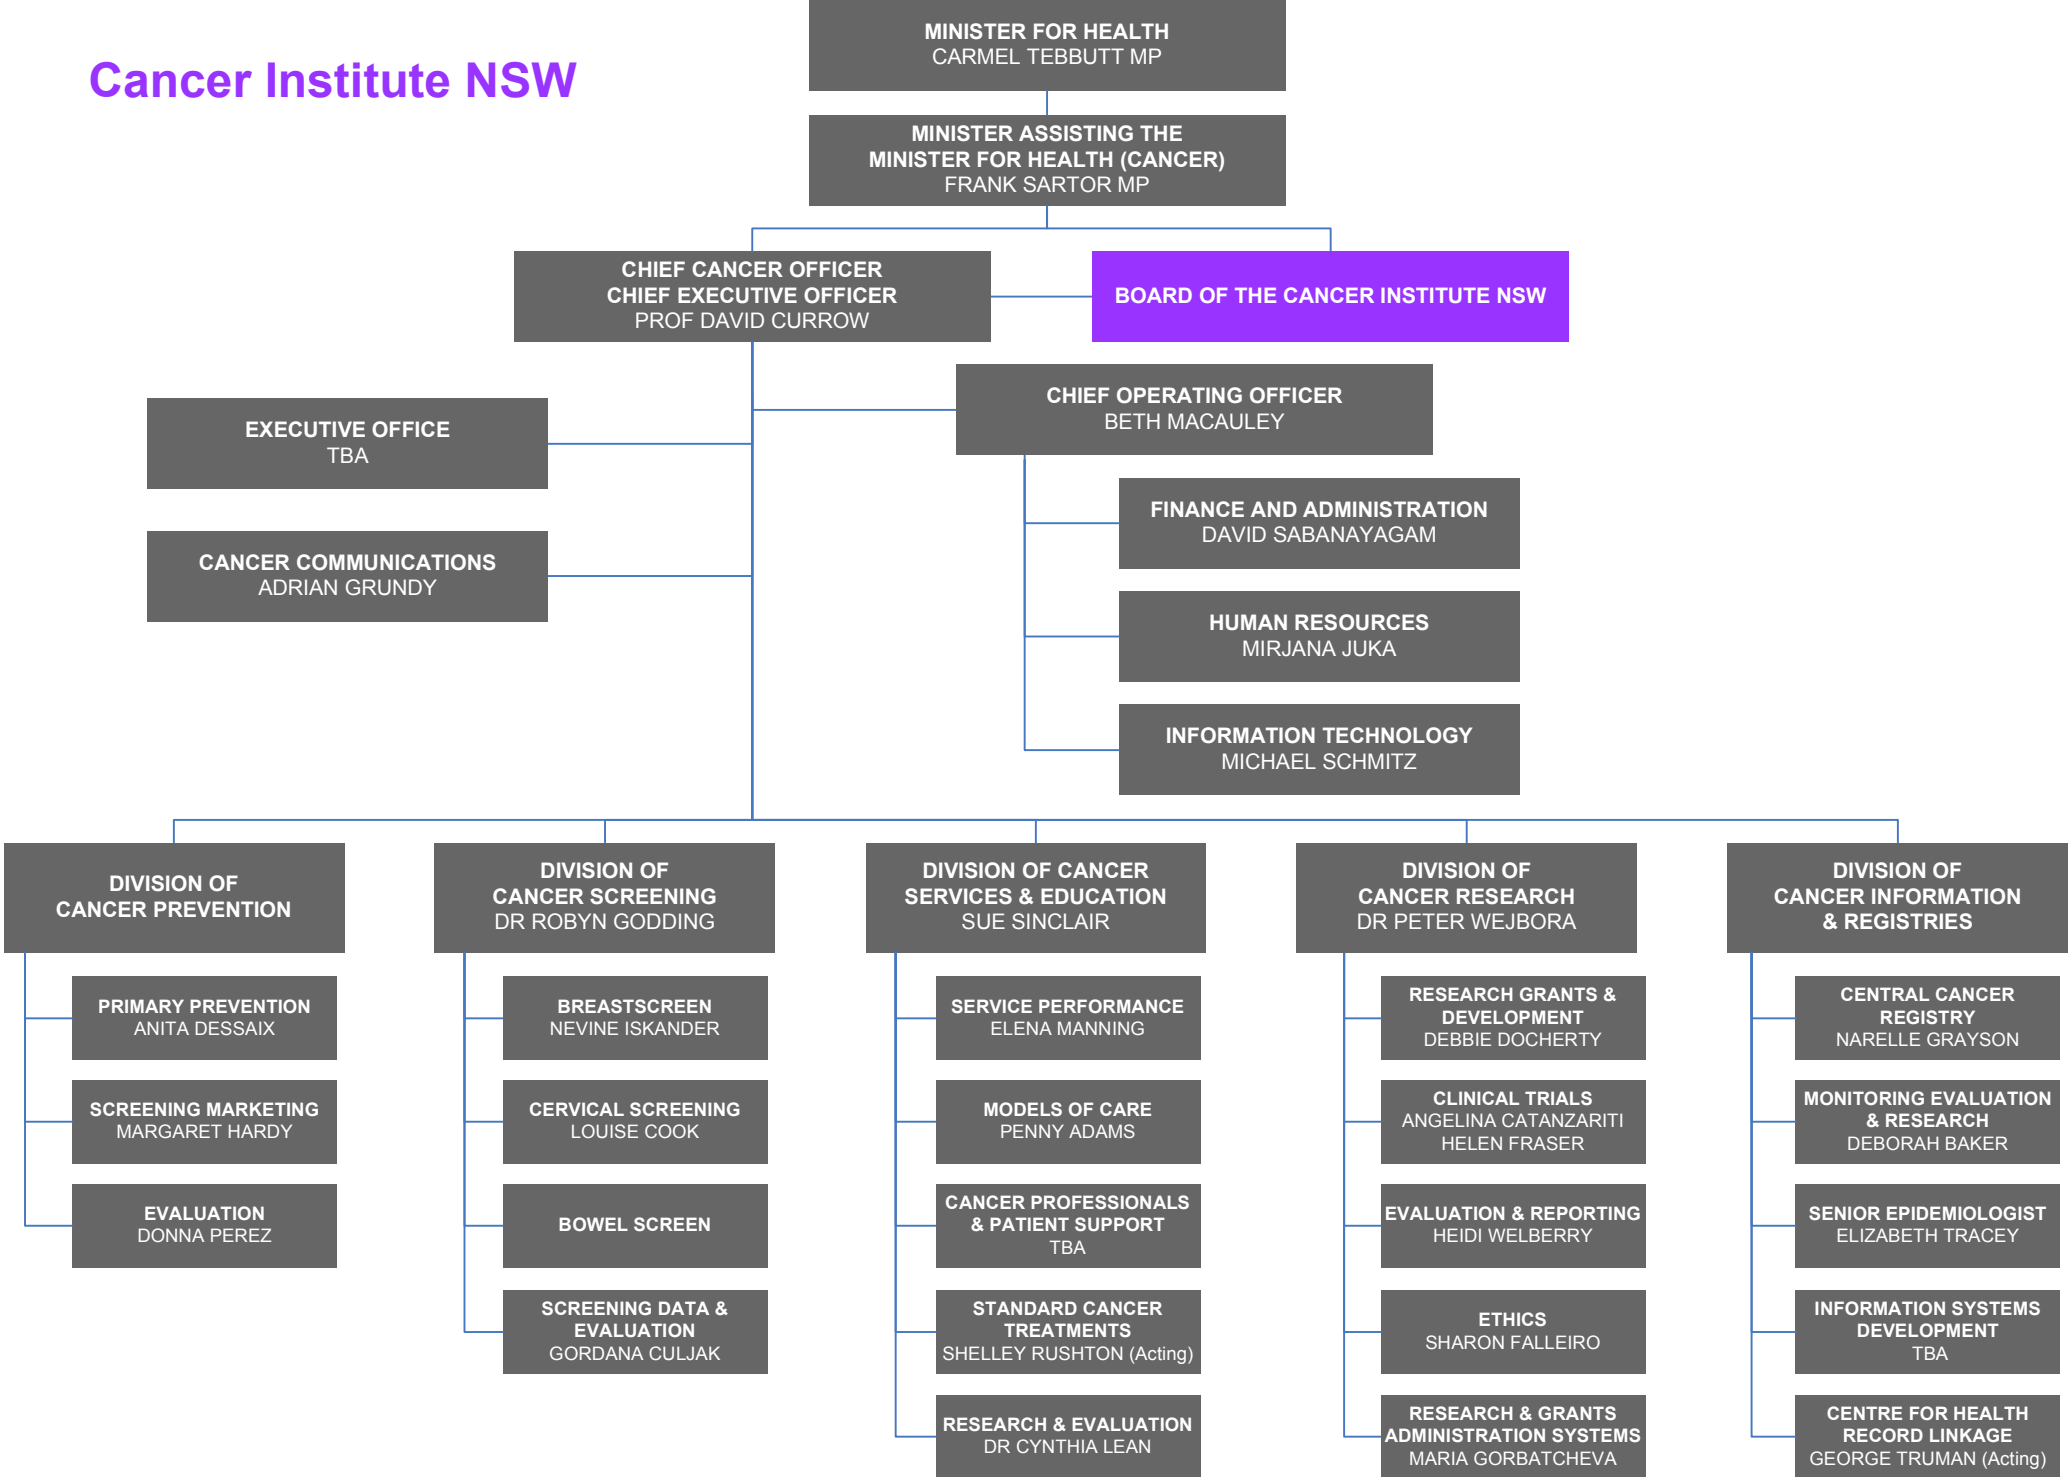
Cancer Institute NSW

MINISTER FOR HEALTH
CARMEL TEBBUTT MP

MINISTER ASSISTING THE MINISTER FOR HEALTH (CANCER)
FRANK SARTOR MP

CHIEF CANCER OFFICER
CHIEF EXECUTIVE OFFICER
PROF DAVID CURROW

BOARD OF THE CANCER INSTITUTE NSW

CHIEF OPERATING OFFICER
BETH MACAULEY

EXECUTIVE OFFICE
TBA

CANCER COMMUNICATIONS
ADRIAN GRUNDY

FINANCE AND ADMINISTRATION
DAVID SABANAYAGAM

HUMAN RESOURCES
MIRJANA JUKA

INFORMATION TECHNOLOGY
MICHAEL SCHMITZ

DIVISION OF CANCER PREVENTION

PRIMARY PREVENTION
ANITA DESSAIX

SCREENING MARKETING
MARGARET HARDY

EVALUATION
DONNA PEREZ

DIVISION OF CANCER SCREENING
DR ROBYN GODDING

BREASTSCREEN
NEVINE ISKANDER

CERVICAL SCREENING
LOUISE COOK

BOWEL SCREEN

SCREENING DATA & EVALUATION
GORDANA CULJAK

DIVISION OF CANCER SERVICES & EDUCATION
SUE SINCLAIR

SERVICE PERFORMANCE
ELENA MANNING

MODELS OF CARE
PENNY ADAMS

CANCER PROFESSIONALS & PATIENT SUPPORT
TBA

STANDARD CANCER TREATMENTS
SHELLEY RUSHTON (Acting)

RESEARCH & EVALUATION
DR CYNTHIA LEAN

DIVISION OF CANCER RESEARCH
DR PETER WEJBORA

RESEARCH GRANTS & DEVELOPMENT
DEBBIE DOCHERTY

CLINICAL TRIALS
ANGELINA CATANZARITI
HELEN FRASER

EVALUATION & REPORTING
HEIDI WELBERRY

ETHICS
SHARON FALLEIRO

RESEARCH & GRANTS ADMINISTRATION SYSTEMS
MARIA GORBATCHEVA

DIVISION OF CANCER INFORMATION & REGISTRIES

CENTRAL CANCER REGISTRY
NARELLE GRAYSON

MONITORING EVALUATION & RESEARCH
DEBORAH BAKER

SENIOR EPIDEMIOLOGIST
ELIZABETH TRACEY

INFORMATION SYSTEMS DEVELOPMENT
TBA

CENTRE FOR HEALTH RECORD LINKAGE
GEORGE TRUMAN (Acting)